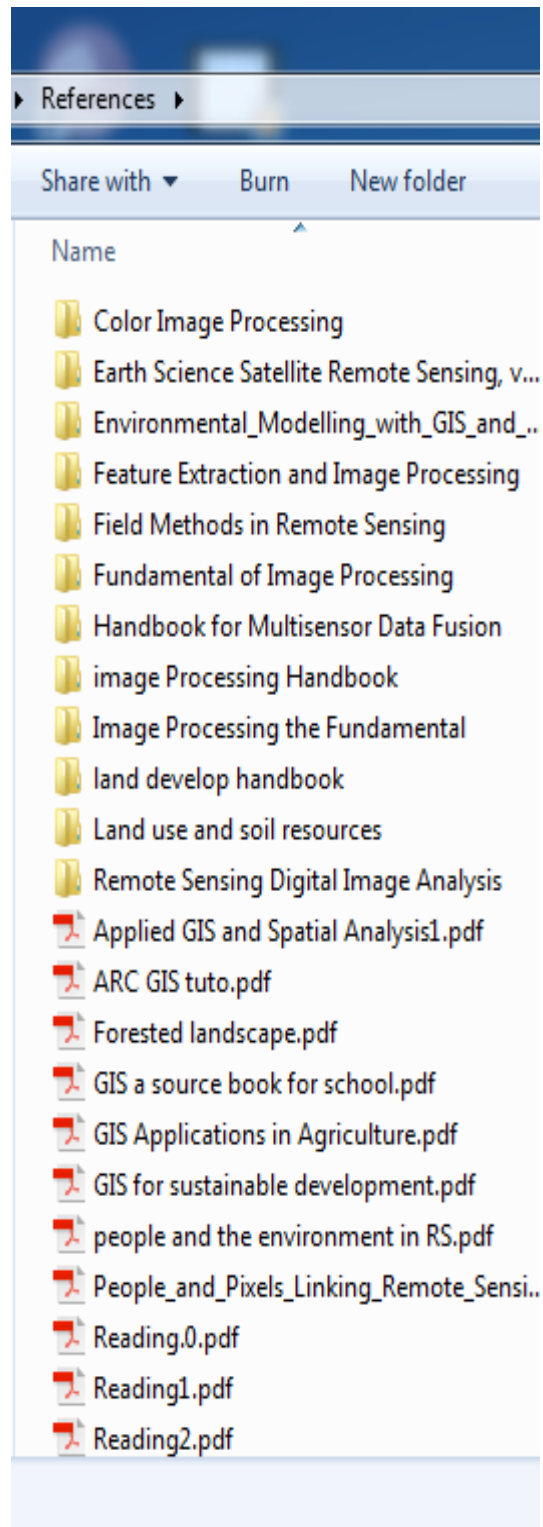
References

Share with ▾ Burn New folder

Name

Color Image Processing
Earth Science Satellite Remote Sensing, v...
Environmental_Modelling_with_GIS_and_...
Feature Extraction and Image Processing
Field Methods in Remote Sensing
Fundamental of Image Processing
Handbook for Multisensor Data Fusion
image Processing Handbook
Image Processing the Fundamental
land develop handbook
Land use and soil resources
Remote Sensing Digital Image Analysis
Applied GIS and Spatial Analysis1.pdf
ARC GIS tuto.pdf
Forested landscape.pdf
GIS a source book for school.pdf
GIS Applications in Agriculture.pdf
GIS for sustainable development.pdf
people and the environment in RS.pdf
People_and_Pixels_Linking_Remote_Sensi...
Reading.0.pdf
Reading1.pdf
Reading2.pdf